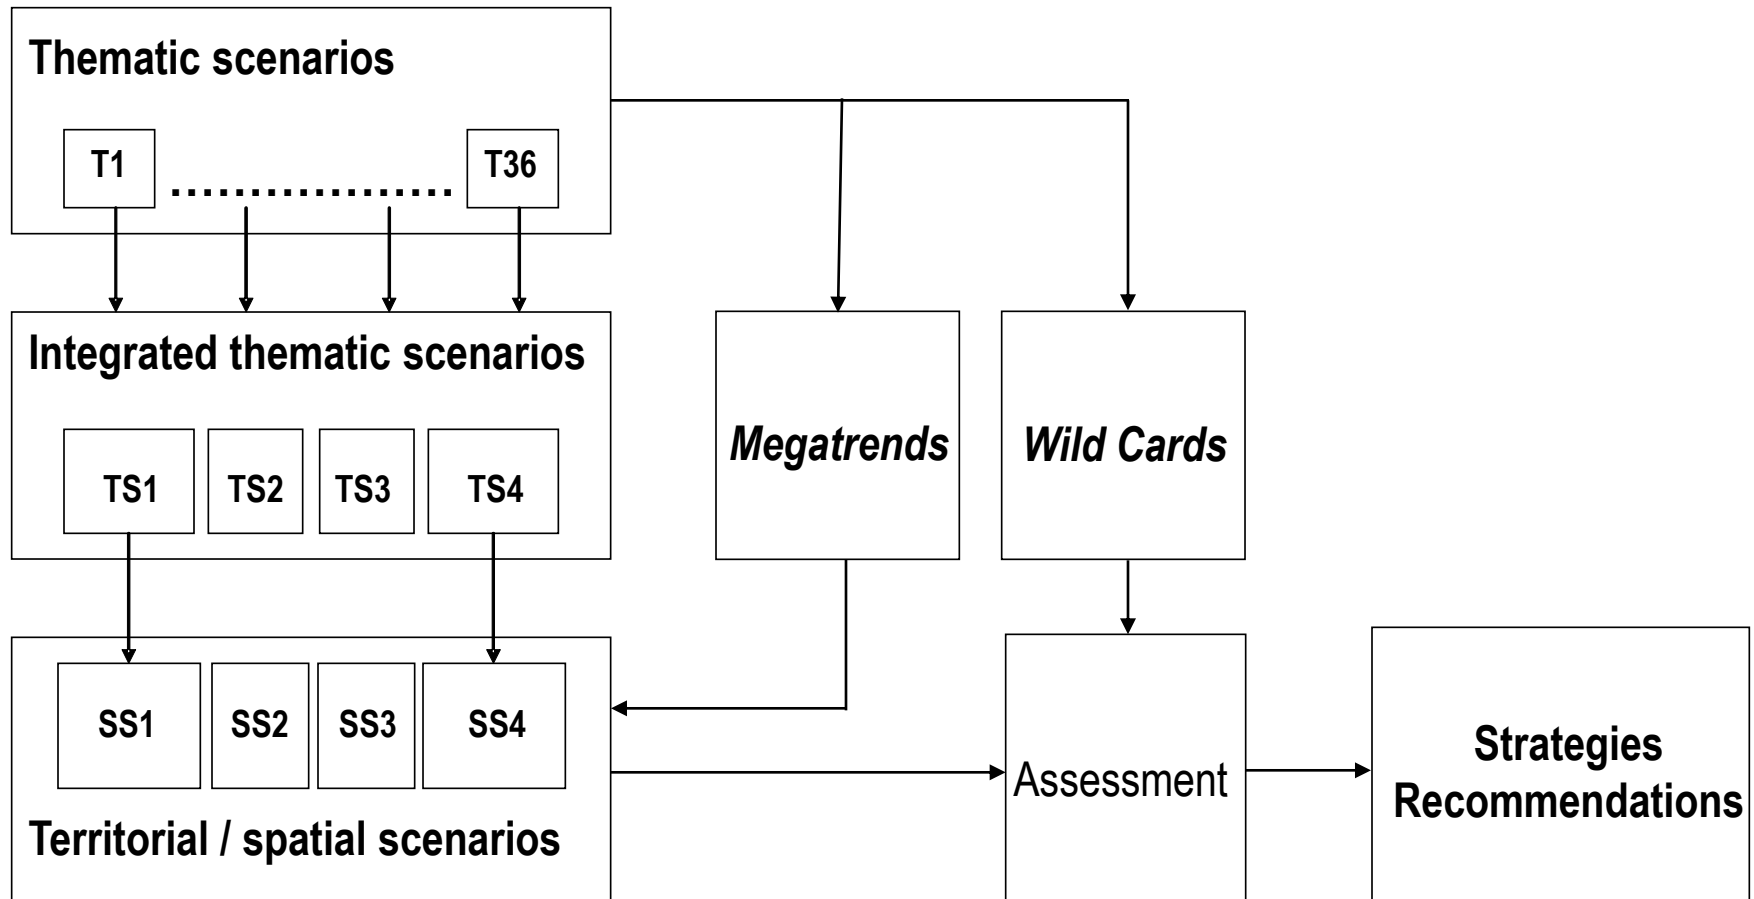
Thematic scenarios

T1 ................. T36

Integrated thematic scenarios

TS1 TS2 TS3 TS4

Megatrends

Wild Cards

SS1 SS2 SS3 SS4

Territorial / spatial scenarios

Assessment

Strategies
Recommendations